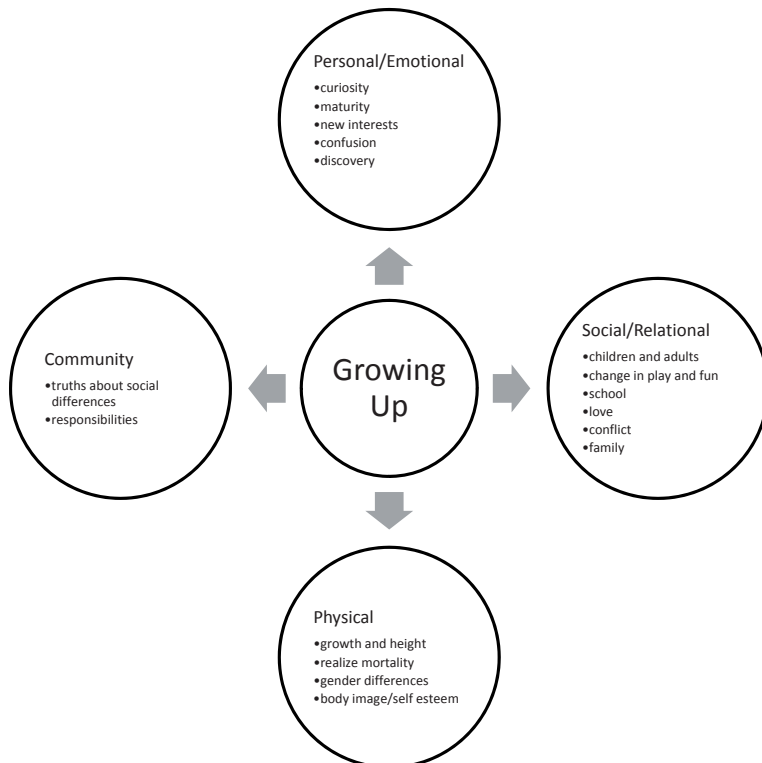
Personal/Emotional
•curiosity
•maturity
•new interests
•confusion
•discovery

Community
•truths about social differences
•responsibilities

Growing Up

Social/Relational
•children and adults
•change in play and fun
•school
•love
•conflict
•family

Physical
•growth and height
•realize mortality
•gender differences
•body image/self esteem